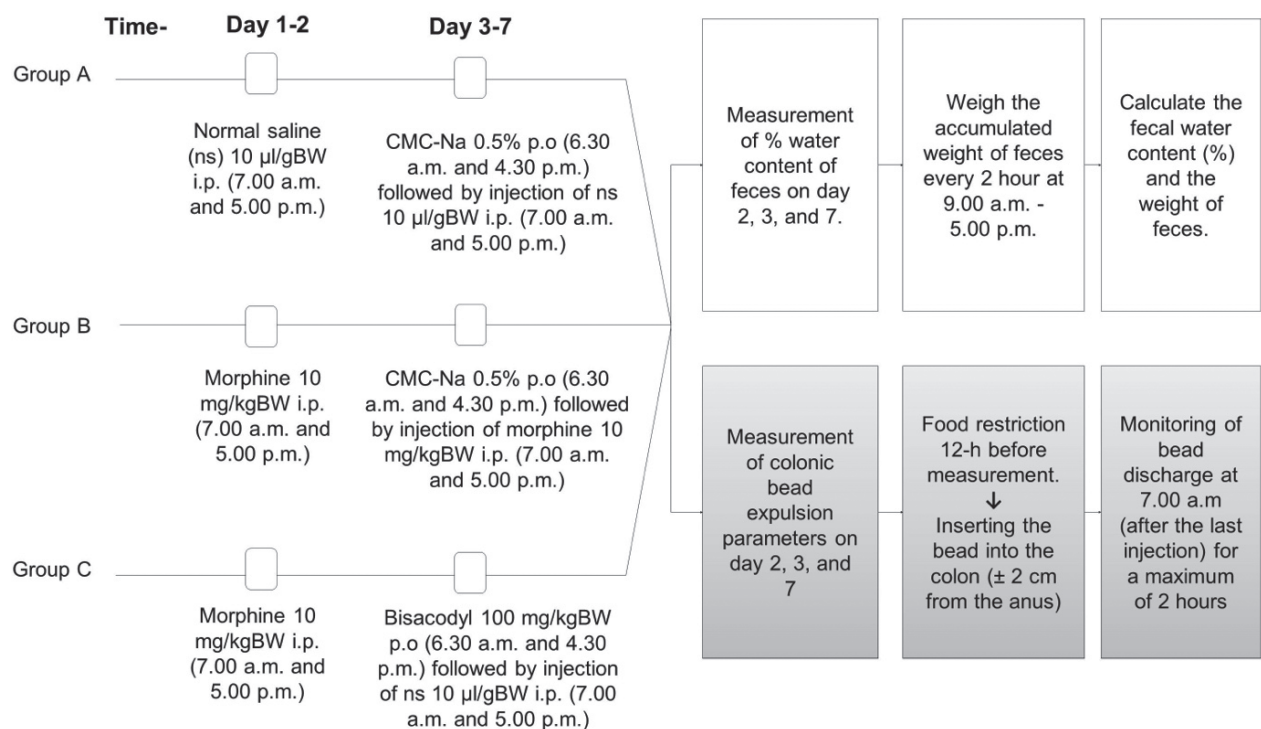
Time- Day 1-2 Day 3-7

Group A

Normal saline (ns) 10 µl/gBW i.p. (7.00 a.m. and 5.00 p.m.)

CMC-Na 0.5% p.o (6.30 a.m. and 4.30 p.m.) followed by injection of ns 10 µl/gBW i.p. (7.00 a.m. and 5.00 p.m.)

Group B

Morphine 10 mg/kgBW i.p. (7.00 a.m. and 5.00 p.m.)

CMC-Na 0.5% p.o (6.30 a.m. and 4.30 p.m.) followed by injection of morphine 10 mg/kgBW i.p. (7.00 a.m. and 5.00 p.m.)

Group C

Morphine 10 mg/kgBW i.p. (7.00 a.m. and 5.00 p.m.)

Bisacodyl 100 mg/kgBW p.o (6.30 a.m. and 4.30 p.m.) followed by injection of ns 10 µl/gBW i.p. (7.00 a.m. and 5.00 p.m.)

Measurement of % water content of feces on day 2, 3, and 7.

Weigh the accumulated weight of feces every 2 hour at 9.00 a.m. - 5.00 p.m.

Calculate the fecal water content (%) and the weight of feces.

Measurement of colonic bead expulsion parameters on day 2, 3, and 7

Food restriction 12-h before measurement. ↓ Inserting the bead into the colon (± 2 cm from the anus)

Monitoring of bead discharge at 7.00 a.m (after the last injection) for a maximum of 2 hours